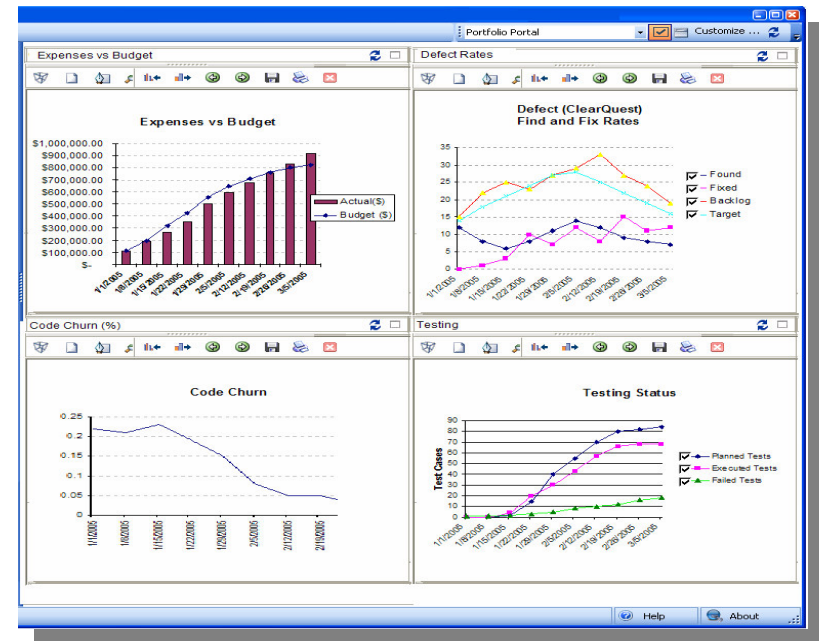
Portfolio Portal

Customize ...

Expenses vs Budget

Expenses vs Budget

$1,000,000.00
$900,000.00
$800,000.00
$700,000.00
$600,000.00
$500,000.00
$400,000.00
$300,000.00
$200,000.00
$100,000.00
$-

1/1/2005
1/8/2005
1/15/2005
1/22/2005
1/29/2005
2/5/2005
2/12/2005
2/19/2005
2/26/2005
3/5/2005

Actual($)
Budget ($)

Defect Rates

Defect (ClearQuest)
Find and Fix Rates

35
30
25
20
15
10
5
0

1/1/2005
1/8/2005
1/15/2005
1/22/2005
1/29/2005
2/5/2005
2/12/2005
2/19/2005
2/26/2005
3/5/2005

Found
Fixed
Backlog
Target

Code Churn (%)

Code Churn

0.25
0.2
0.15
0.1
0.05
0

1/1/2005
1/8/2005
1/15/2005
1/22/2005
1/29/2005
2/5/2005
2/12/2005
2/19/2005

Testing

Testing Status

Test Cases

90
80
70
60
50
40
30
20
10
0

1/1/2005
1/8/2005
1/15/2005
1/22/2005
1/29/2005
2/5/2005
2/12/2005
2/19/2005
2/26/2005
3/5/2005

Planned Tests
Executed Tests
Failed Tests

Help

About